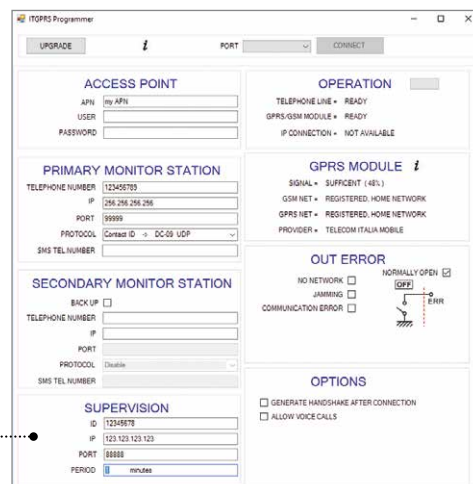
ITGPRS Programmer

UPGRADE
i
PORT
CONNECT

ACCESS POINT
APN my APN
USER
PASSWORD

PRIMARY MONITOR STATION
TELEPHONE NUMBER 123456789
IP 256.256.256.256
PORT 99999
PROTOCOL Contact ID -> DC-09 UDP
SMS TEL NUMBER

SECONDARY MONITOR STATION
BACK UP
TELEPHONE NUMBER
IP
PORT
PROTOCOL Disable
SMS TEL NUMBER

SUPERVISION
ID 12345678
IP 123.123.123.123
PORT 88888
PERIOD 1 minutes

OPERATION
TELEPHONE LINE = READY
GPRS/GSM MODULE = READY
IP CONNECTION = NOT AVAILABLE

GPRS MODULE i
SIGNAL = SUFFICENT (48%)
GSM NET = REGISTERED, HOME NETWORK
GPRS NET = REGISTERED, HOME NETWORK
PROVIDER = TELECOM ITALIA MOBILE

OUT ERROR
NO NETWORK
JAMMING
COMMUNICATION ERROR
NORMALLY OPEN
OFF
ERR

OPTIONS
GENERATE HANDSHAKE AFTER CONNECTION
ALLOW VOICE CALLS